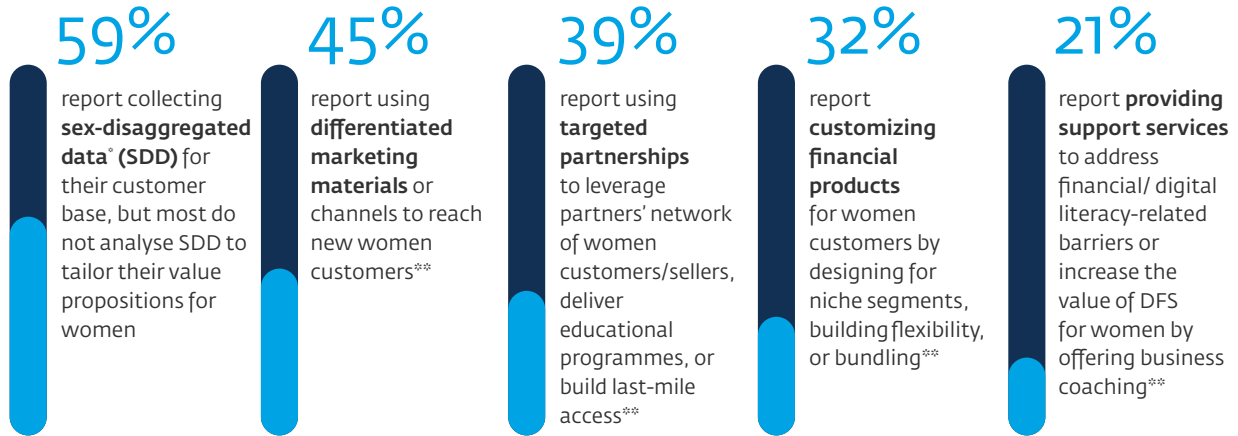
59%

report collecting **sex-disaggregated data*** **(SDD)** for their customer base, but most do not analyse SDD to tailor their value propositions for women

45%

report using **differentiated marketing materials** or channels to reach new women customers**

39%

report using **targeted partnerships** to leverage partners' network of women customers/sellers, deliver educational programmes, or build last-mile access**

32%

report **customizing financial products** for women customers by designing for niche segments, building flexibility, or bundling**

21%

report **providing support services** to address financial/ digital literacy-related barriers or increase the value of DFS for women by offering business coaching**